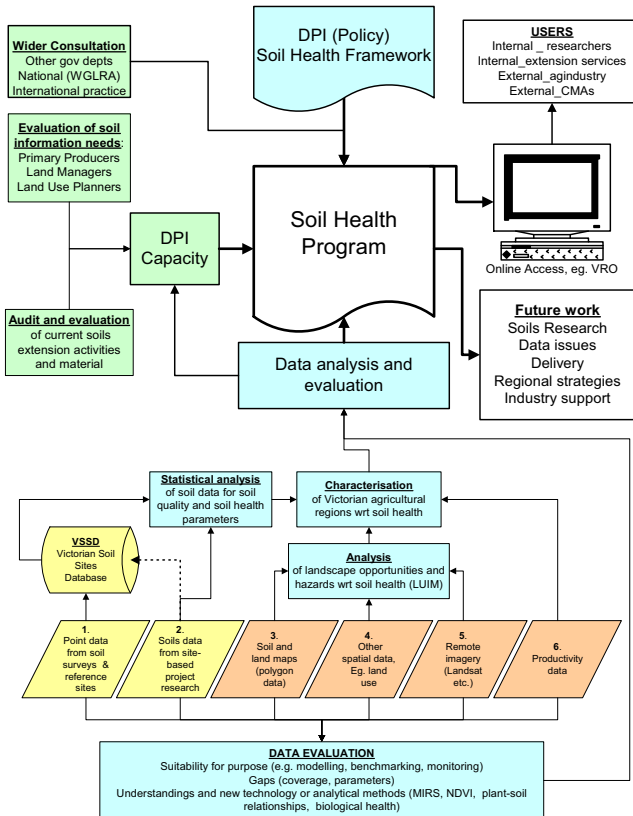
Wider Consultation
Other gov depts
National (WGLRA)
International practice

DPI (Policy)
Soil Health Framework

USERS
Internal _ researchers
Internal_extension services
External_agindustry
External_CMAs

Evaluation of soil information needs:
Primary Producers
Land Managers
Land Use Planners

DPI
Capacity

Soil Health
Program

Online Access, eg. VRO

Audit and evaluation
of current soils extension activities and material

Future work
Soils Research
Data issues
Delivery
Regional strategies
Industry support

Data analysis and evaluation

Statistical analysis
of soil data for soil quality and soil health parameters

Characterisation
of Victorian agricultural regions wrt soil health

VSSD
Victorian Soil Sites Database

Analysis
of landscape opportunities and hazards wrt soil health (LUIM)

1.
Point data from soil surveys & reference sites

2.
Soils data from site-based project research

3.
Soil and land maps (polygon data)

4.
Other spatial data, Eg. land use

5.
Remote imagery (Landsat etc.)

6.
Productivity data

DATA EVALUATION
Suitability for purpose (e.g. modelling, benchmarking, monitoring)
Gaps (coverage, parameters)
Understandings and new technology or analytical methods (MIRS, NDVI, plant-soil relationships, biological health)